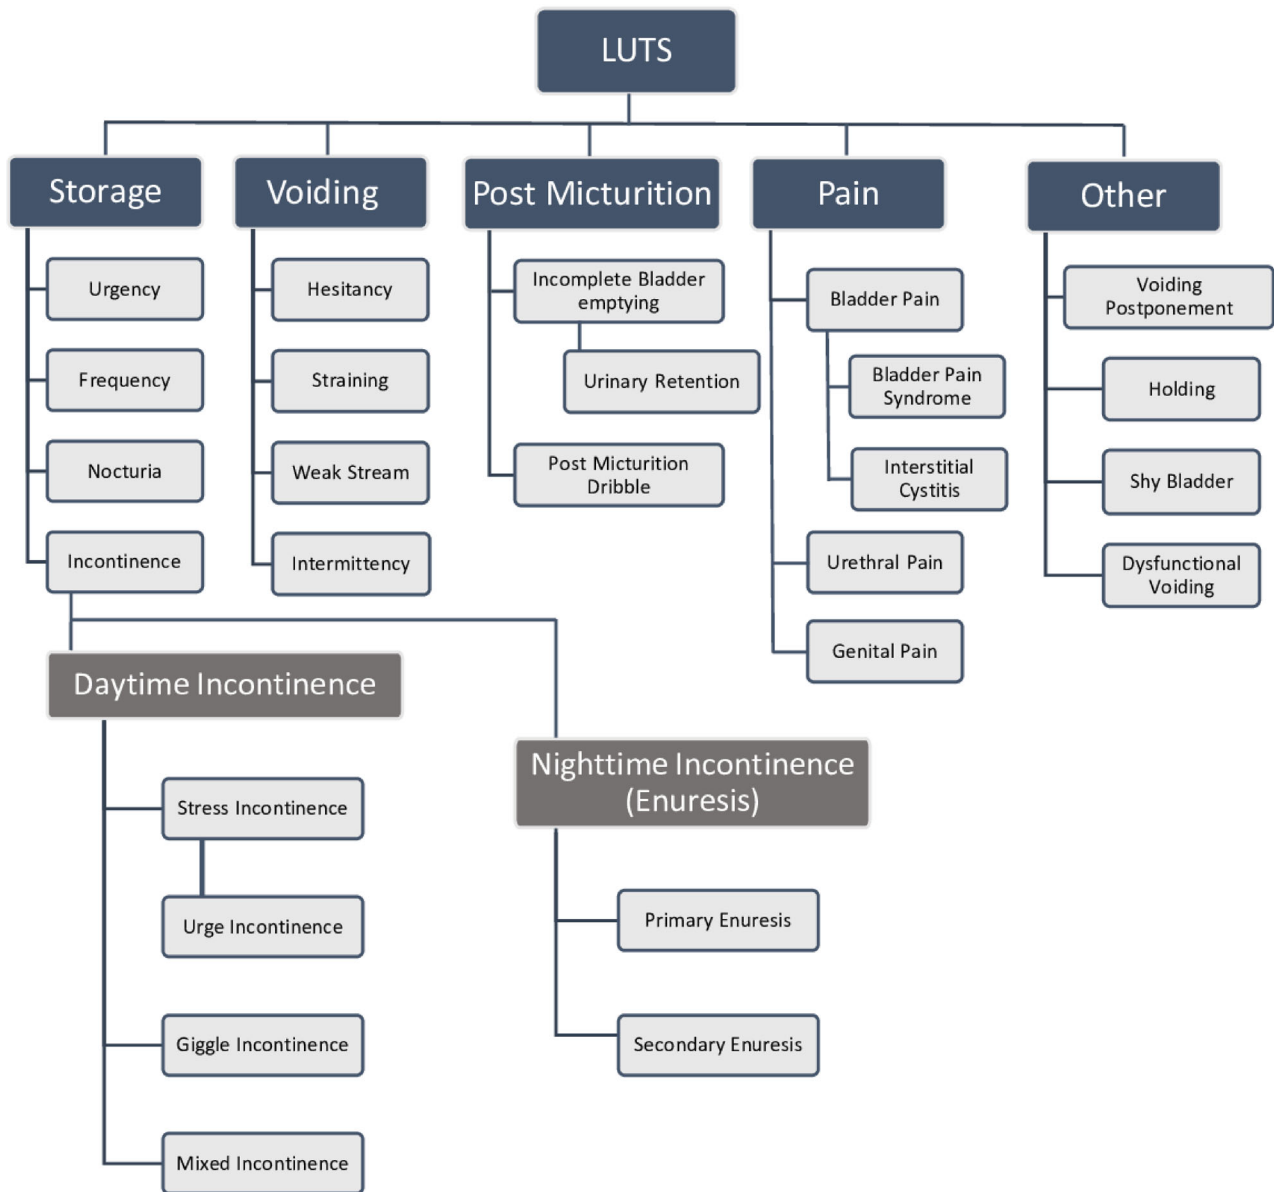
LUTS

Storage

Urgency

Frequency

Nocturia

Incontinence

Voiding

Hesitancy

Straining

Weak Stream

Intermittency

Post Micturition

Incomplete Bladder emptying

Urinary Retention

Post Micturition Dribble

Pain

Bladder Pain

Bladder Pain Syndrome

Interstitial Cystitis

Urethral Pain

Genital Pain

Other

Voiding Postponement

Holding

Shy Bladder

Dysfunctional Voiding

Daytime Incontinence

Stress Incontinence

Urge Incontinence

Giggle Incontinence

Mixed Incontinence

Nighttime Incontinence (Enuresis)

Primary Enuresis

Secondary Enuresis